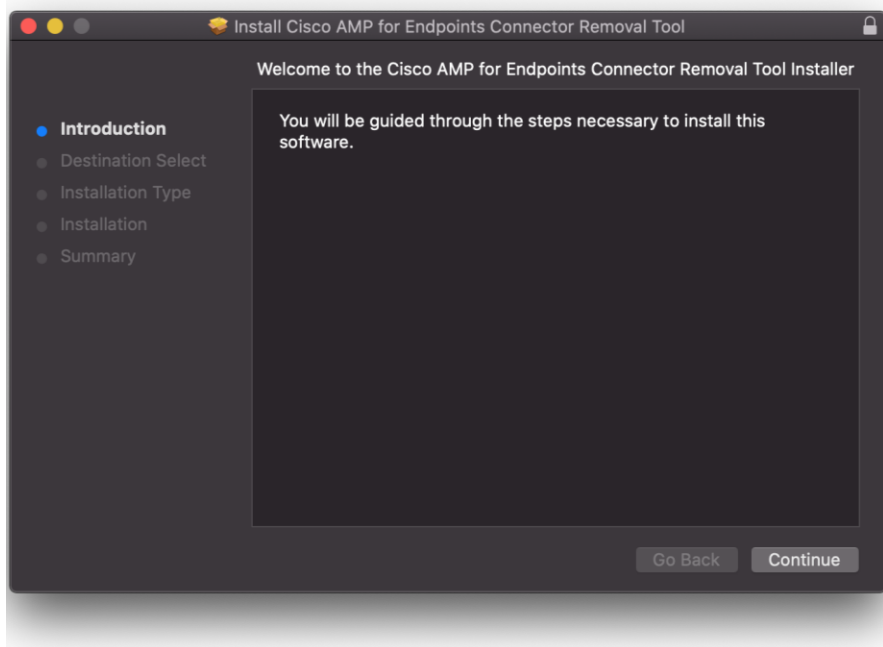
Install Cisco AMP for Endpoints Connector Removal Tool

Welcome to the Cisco AMP for Endpoints Connector Removal Tool Installer

Introduction
Destination Select
Installation Type
Installation
Summary

You will be guided through the steps necessary to install this software.

Go Back
Continue